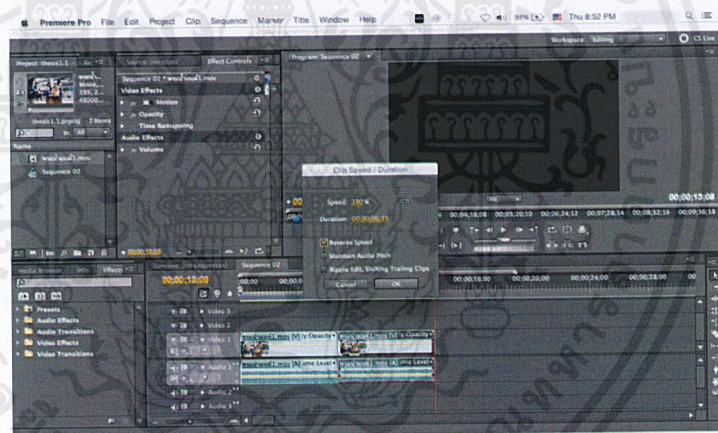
Premiere Pro File Edit Project Clip Sequence Marker Title Window Help

Thu 8:52 PM

Workspace: Editing

CS Live

Project: thesis1.1

Effect Controls

Program: Sequence 02

Sequence 02 * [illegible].mov

Video Effects

Motion

Opacity

Time Remapping

Audio Effects

Volume

thesis1.1.prproj 2 Items

Name

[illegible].mov

Sequence 02

Clip Speed / Duration

Speed: 100 %

Duration: 00;00;06;11

Reverse Speed

Maintain Audio Pitch

Ripple Edit, Shifting Trailing Clips

Cancel

OK

00;00;13;08

00;04;16;08 00;05;20;10 00;06;24;12 00;07;28;14 00;08;32;16 00;09;36;18

00;00;13;08

Media Browser Info Effects

Timeline: (no sequences) Sequence 02

00;00;13;08

00;00;16;00 00;00;20;00 00;00;24;00 00;00;28;00

Presets

Audio Effects

Audio Transitions

Video Effects

Video Transitions

Video 3

Video 2

Video 1

Audio 1

Audio 2

Audio 3

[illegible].mov [V] Opacity

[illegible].mov [A] ume:Level